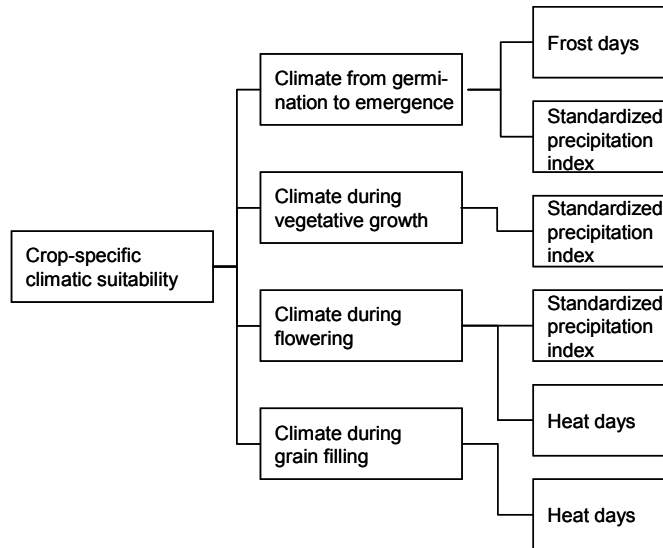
Crop-specific climatic suitability

Climate from germination to emergence

Frost days

Standardized precipitation index

Climate during vegetative growth

Standardized precipitation index

Climate during flowering

Standardized precipitation index

Heat days

Climate during grain filling

Heat days